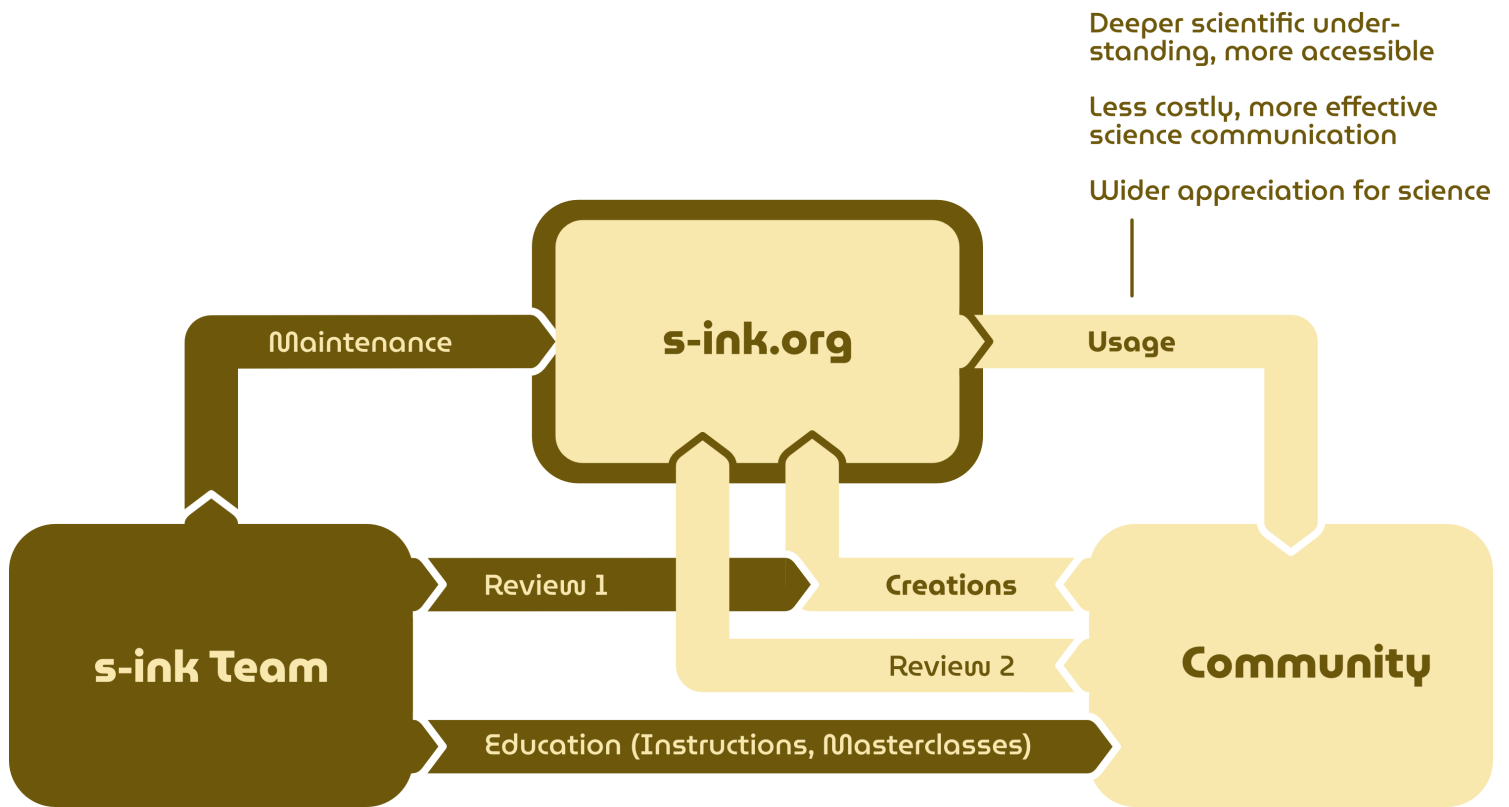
Deeper scientific understanding, more accessible

Less costly, more effective science communication

Wider appreciation for science

Maintenance

s-ink.org

Usage

Review 1

Creations

s-ink Team

Review 2

Community

Education (Instructions, Masterclasses)